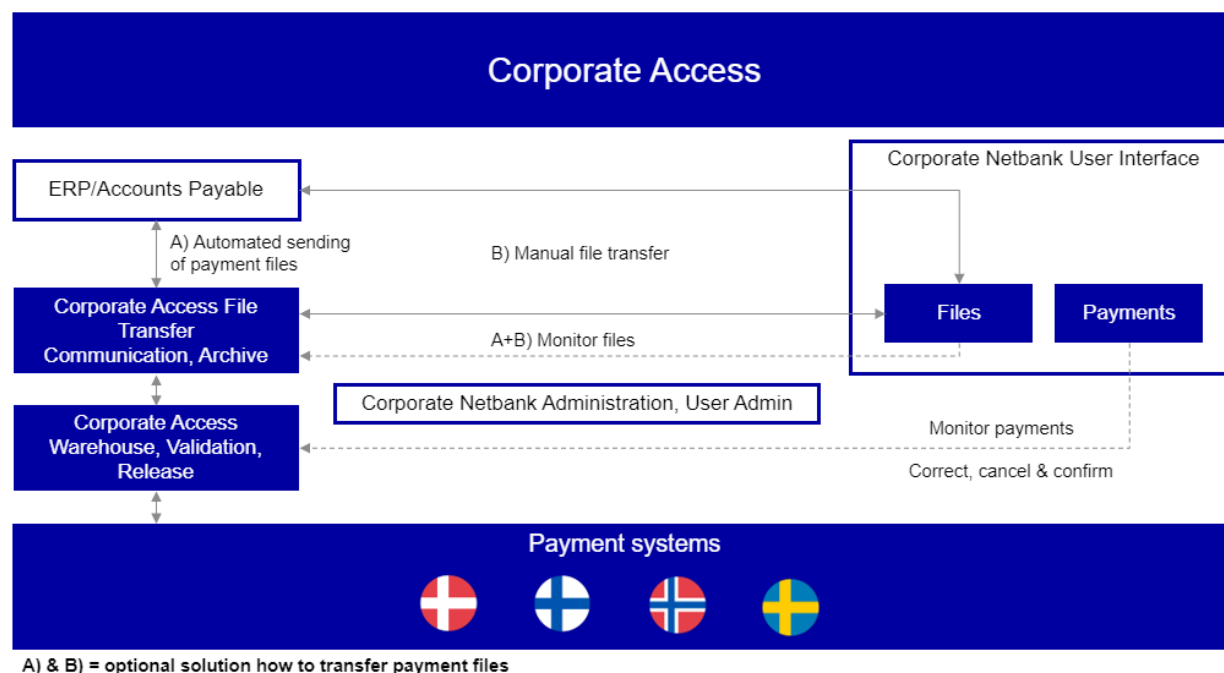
Corporate Access

ERP/Accounts Payable

Corporate Netbank User Interface

A) Automated sending of payment files

B) Manual file transfer

Corporate Access File Transfer Communication, Archive

Files

Payments

A+B) Monitor files

Corporate Netbank Administration, User Admin

Corporate Access Warehouse, Validation, Release

Monitor payments

Correct, cancel & confirm

Payment systems

A) & B) = optional solution how to transfer payment files